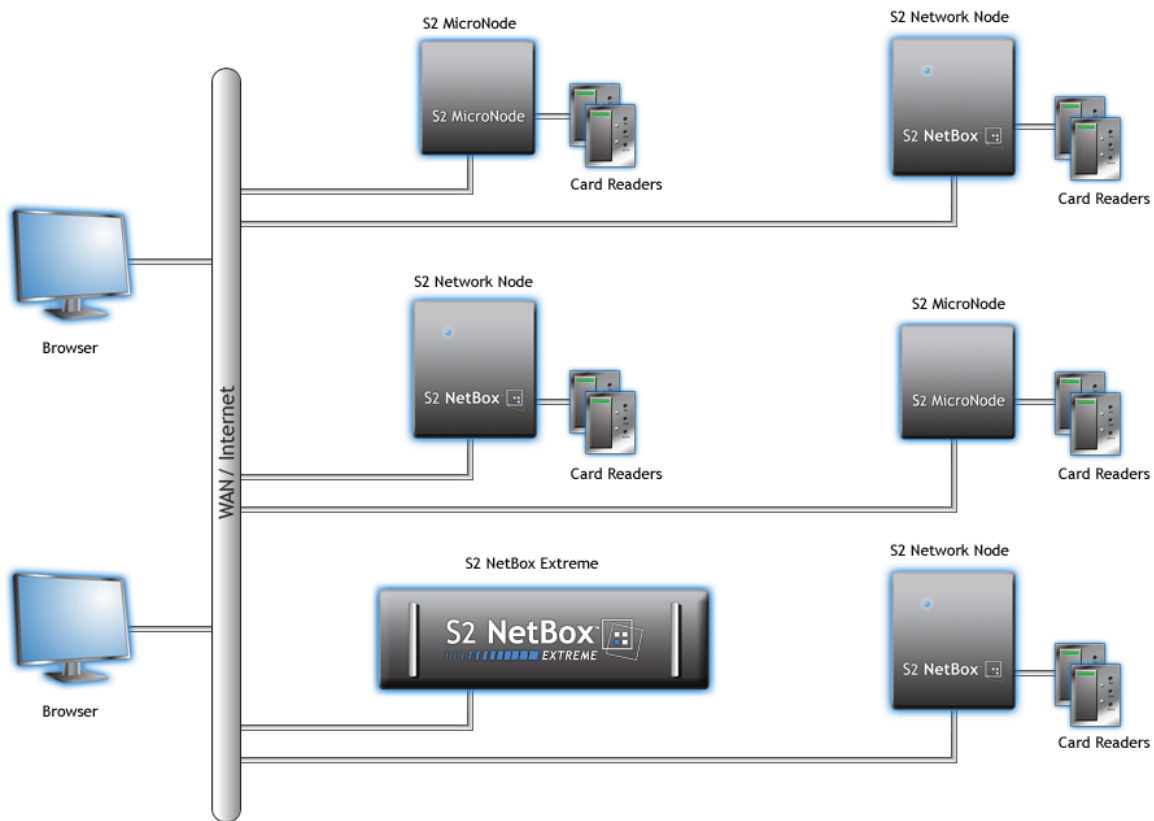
S2 MicroNode

S2 MicroNode

Card Readers

S2 Network Node

S2 NetBox

Card Readers

Browser

WAN / Internet

S2 Network Node

S2 NetBox

Card Readers

S2 MicroNode

S2 MicroNode

Card Readers

Browser

S2 NetBox Extreme

S2 NetBox

EXTREME

S2 Network Node

S2 NetBox

Card Readers